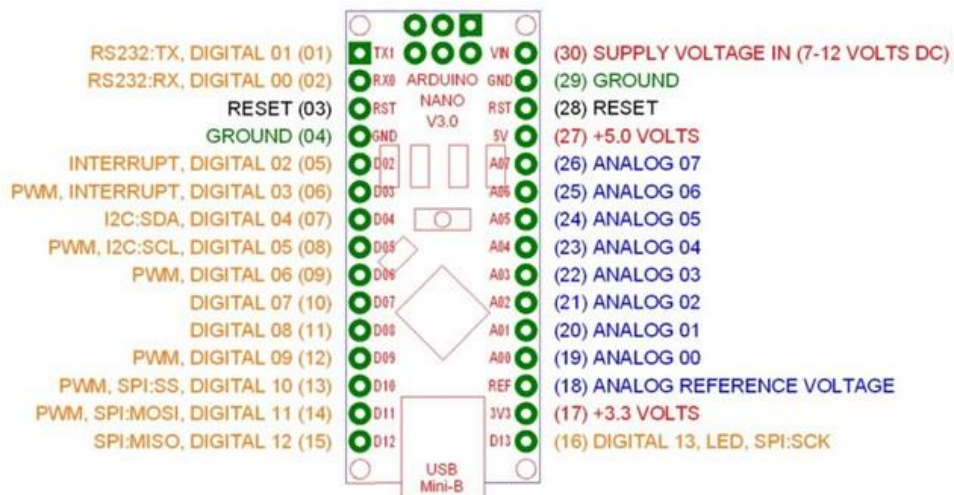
RS232:TX, DIGITAL 01 (01)
RS232:RX, DIGITAL 00 (02)
RESET (03)
GROUND (04)
INTERRUPT, DIGITAL 02 (05)
PWM, INTERRUPT, DIGITAL 03 (06)
I2C:SDA, DIGITAL 04 (07)
PWM, I2C:SCL, DIGITAL 05 (08)
PWM, DIGITAL 06 (09)
DIGITAL 07 (10)
DIGITAL 08 (11)
PWM, DIGITAL 09 (12)
PWM, SPI:SS, DIGITAL 10 (13)
PWM, SPI:MOSI, DIGITAL 11 (14)
SPI:MISO, DIGITAL 12 (15)

TX1
RX0
RST
GND
D02
D03
D04
D05
D06
D07
D08
D09
D10
D11
D12

ARDUINO
NANO
V3.0

USB
Mini-B

VIN
GND
RST
5V
A07
A06
A05
A04
A03
A02
A01
A00
REF
3V3
D13

(30) SUPPLY VOLTAGE IN (7-12 VOLTS DC)
(29) GROUND
(28) RESET
(27) +5.0 VOLTS
(26) ANALOG 07
(25) ANALOG 06
(24) ANALOG 05
(23) ANALOG 04
(22) ANALOG 03
(21) ANALOG 02
(20) ANALOG 01
(19) ANALOG 00
(18) ANALOG REFERENCE VOLTAGE
(17) +3.3 VOLTS
(16) DIGITAL 13, LED, SPI:SCK